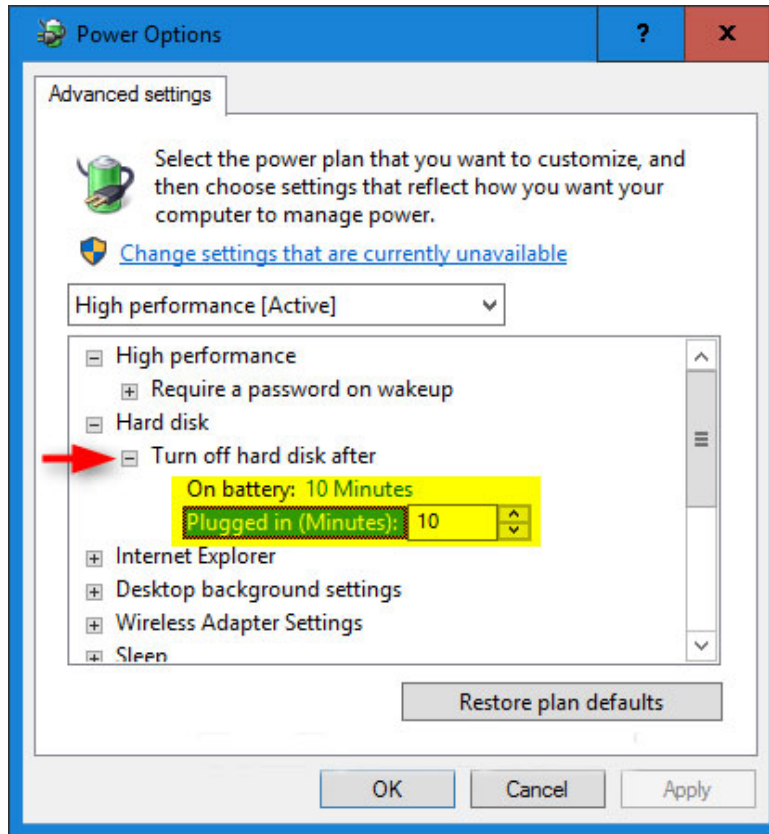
Power Options

?

X

Advanced settings

Select the power plan that you want to customize, and then choose settings that reflect how you want your computer to manage power.

Change settings that are currently unavailable

High performance [Active]

High performance
Require a password on wakeup
Hard disk
Turn off hard disk after
On battery: 10 Minutes
Plugged in (Minutes): 10
Internet Explorer
Desktop background settings
Wireless Adapter Settings
Sleep

Restore plan defaults

OK

Cancel

Apply